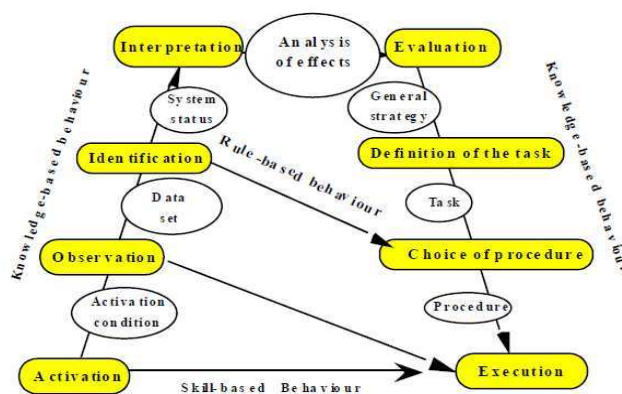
Interpretation

Analysis of effects

Evaluation

Knowledge-based behaviour

System status

General strategy

Knowledge-based behaviour

Identification

Rule-based behaviour

Definition of the task

Data set

Task

Observation

Choice of procedure

Activation condition

Procedure

Activation

Skill-based Behaviour

Execution